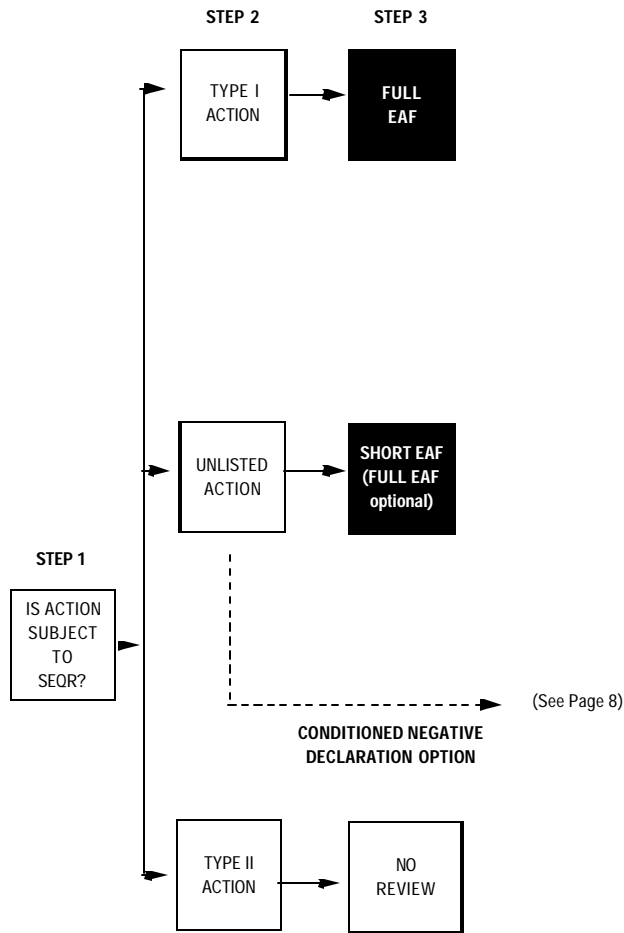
STEP 2

STEP 3

TYPE I ACTION

FULL EAF

UNLISTED ACTION

SHORT EAF (FULL EAF optional)

STEP 1

IS ACTION SUBJECT TO SEQR?

(See Page 8)

CONDITIONED NEGATIVE DECLARATION OPTION

TYPE II ACTION

NO REVIEW